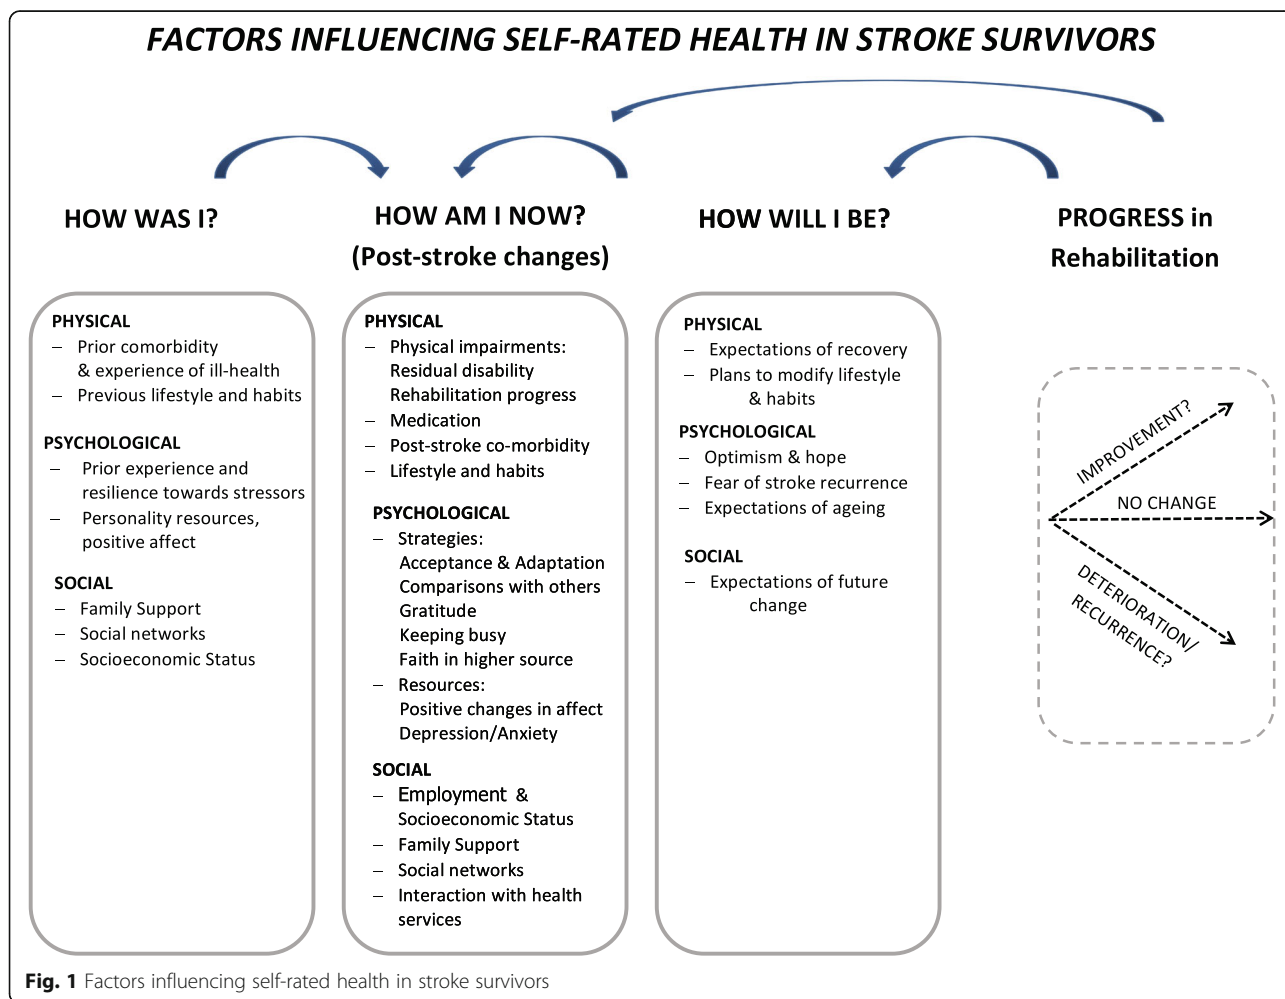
FACTORS INFLUENCING SELF-RATED HEALTH IN STROKE SURVIVORS

HOW WAS I?

HOW AM I NOW? (Post-stroke changes)

HOW WILL I BE?

PROGRESS in Rehabilitation

PHYSICAL
– Prior comorbidity & experience of ill-health
– Previous lifestyle and habits

PSYCHOLOGICAL
– Prior experience and resilience towards stressors
– Personality resources, positive affect

SOCIAL
– Family Support
– Social networks
– Socioeconomic Status

PHYSICAL
– Physical impairments: Residual disability Rehabilitation progress
– Medication
– Post-stroke co-morbidity
– Lifestyle and habits

PSYCHOLOGICAL
– Strategies: Acceptance & Adaptation Comparisons with others Gratitude Keeping busy Faith in higher source
– Resources: Positive changes in affect Depression/Anxiety

SOCIAL
– Employment & Socioeconomic Status
– Family Support
– Social networks
– Interaction with health services

PHYSICAL
– Expectations of recovery
– Plans to modify lifestyle & habits

PSYCHOLOGICAL
– Optimism & hope
– Fear of stroke recurrence
– Expectations of ageing

SOCIAL
– Expectations of future change

IMPROVEMENT?

NO CHANGE

DETERIORATION/ RECURRENCE?

Fig. 1 Factors influencing self-rated health in stroke survivors